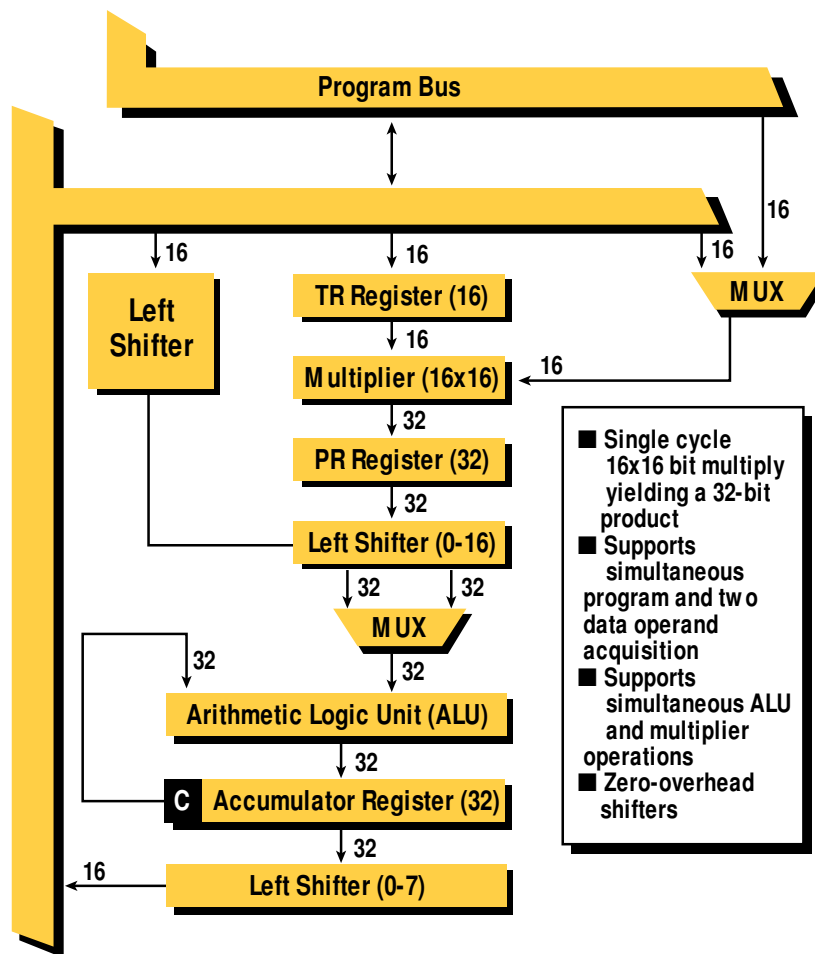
Program Bus

16

16

16

16

Left Shifter

TR Register (16)

MUX

16

16

Multiplier (16x16)

32

PR Register (32)

32

Left Shifter (0-16)

32

32

MUX

32

32

Arithmetic Logic Unit (ALU)

32

C

Accumulator Register (32)

32

16

Left Shifter (0-7)

■ Single cycle 16x16 bit multiply yielding a 32-bit product
■ Supports simultaneous program and two data operand acquisition
■ Supports simultaneous ALU and multiplier operations
■ Zero-overhead shifters